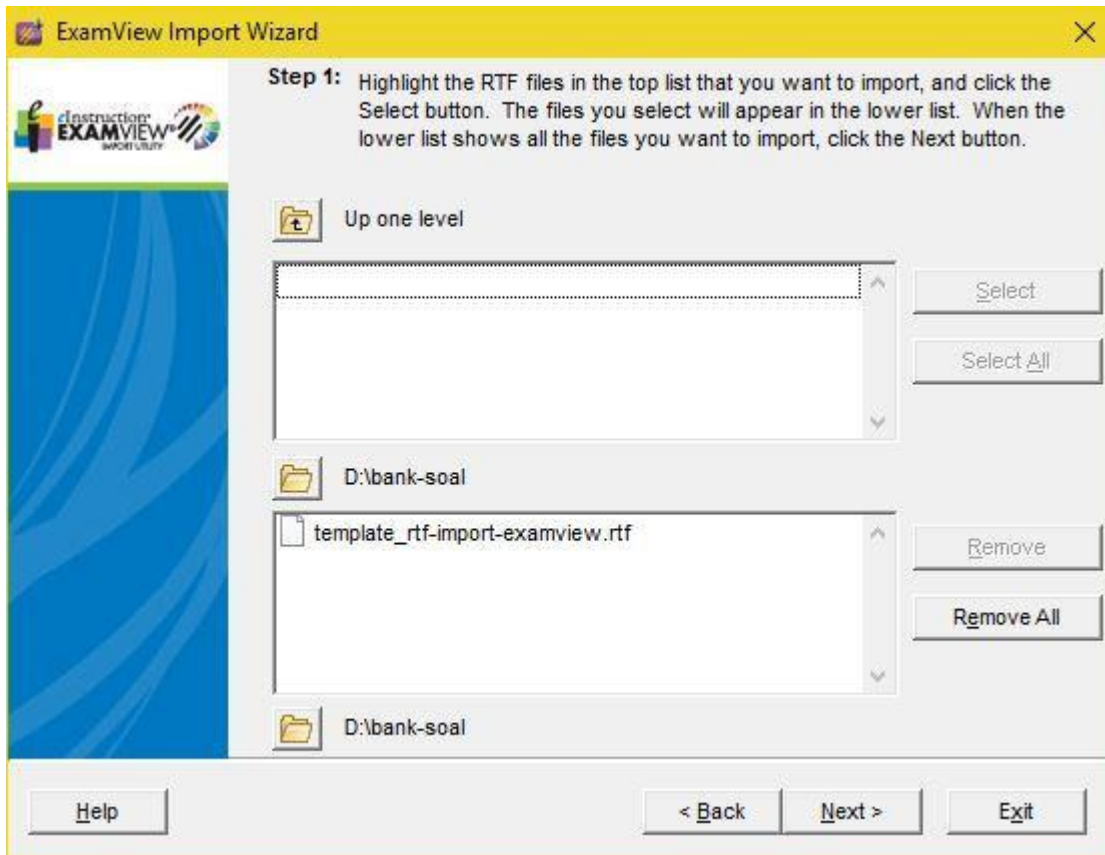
ExamView Import Wizard

eInstruction EXAMVIEW IMPORT UTILITY

Step 1: Highlight the RTF files in the top list that you want to import, and click the Select button. The files you select will appear in the lower list. When the lower list shows all the files you want to import, click the Next button.

Up one level

Select

Select All

D:\bank-soal

template_rtf-import-examview.rtf

Remove

Remove All

D:\bank-soal

Help

< Back

Next >

Exit